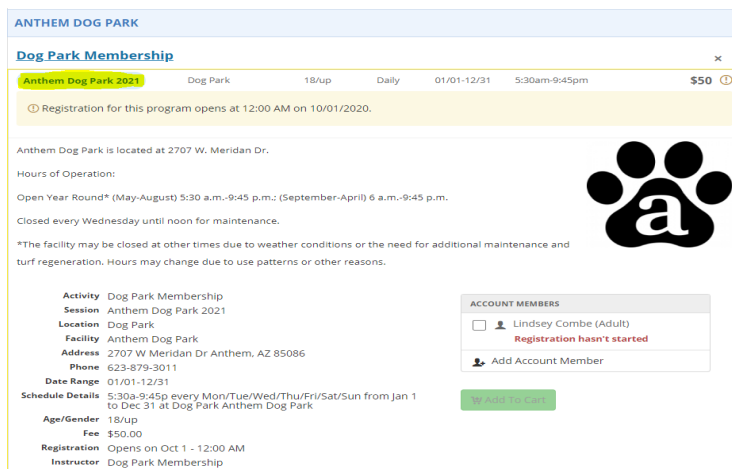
ANTHEM DOG PARK

Dog Park Membership

×

| Anthem Dog Park 2021 | Dog Park | 18/up | Daily | 01/01-12/31 | 5:30am-9:45pm | $50 |
|---|---|---|---|---|---|---|

ⓘ Registration for this program opens at 12:00 AM on 10/01/2020.

Anthem Dog Park is located at 2707 W. Meridan Dr.

Hours of Operation:

Open Year Round* (May-August) 5:30 a.m.-9:45 p.m.; (September-April) 6 a.m.-9:45 p.m.

Closed every Wednesday until noon for maintenance.

*The facility may be closed at other times due to weather conditions or the need for additional maintenance and turf regeneration. Hours may change due to use patterns or other reasons.

a

Activity Dog Park Membership
Session Anthem Dog Park 2021
Location Dog Park
Facility Anthem Dog Park
Address 2707 W Meridan Dr Anthem, AZ 85086
Phone 623-879-3011
Date Range 01/01-12/31
Schedule Details 5:30a-9:45p every Mon/Tue/Wed/Thu/Fri/Sat/Sun from Jan 1 to Dec 31 at Dog Park Anthem Dog Park
Age/Gender 18/up
Fee $50.00
Registration Opens on Oct 1 - 12:00 AM
Instructor Dog Park Membership

ACCOUNT MEMBERS

Lindsey Combe (Adult)
Registration hasn't started

Add Account Member

Add To Cart